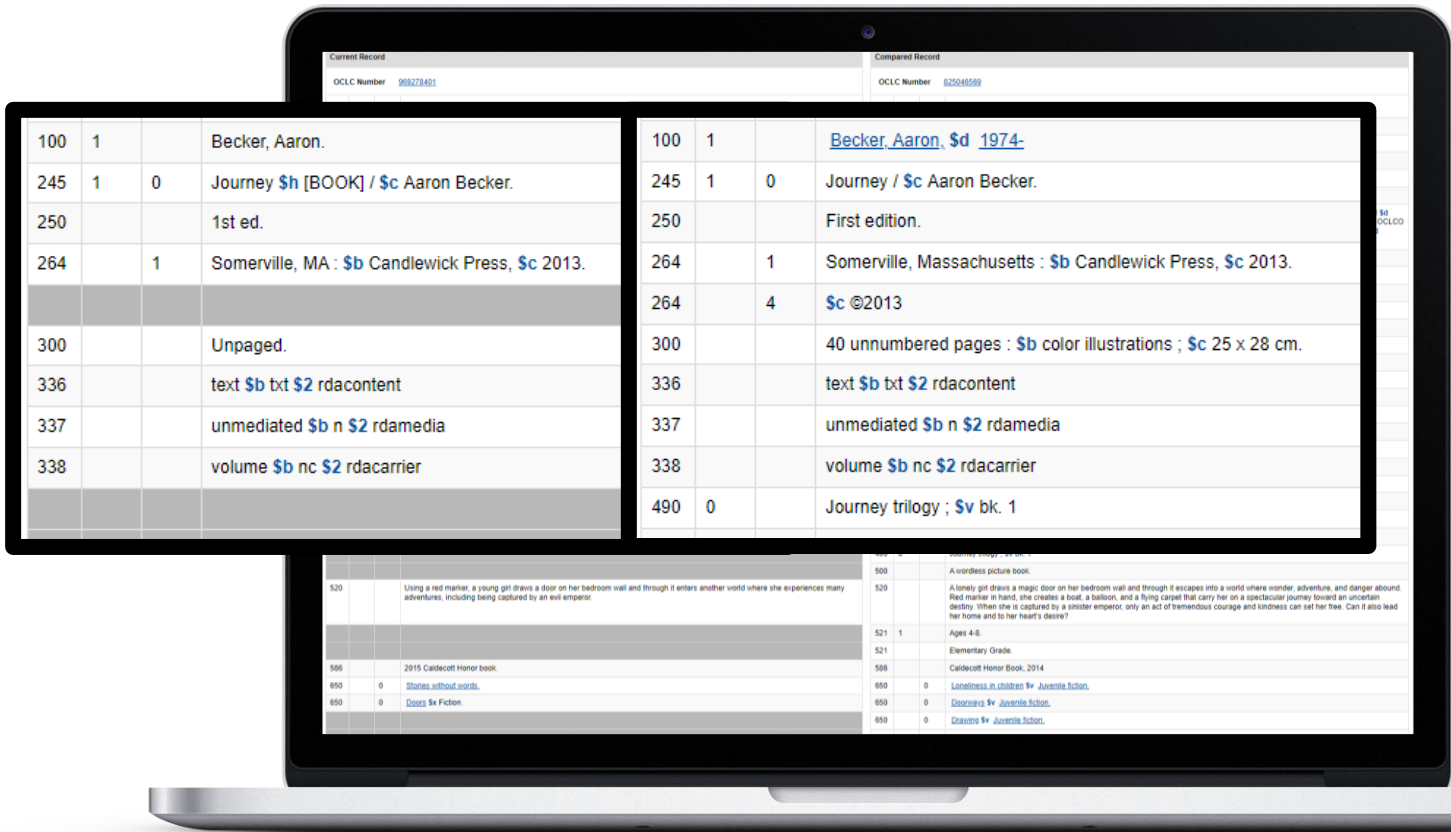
Current Record

OCLC Number 969278401

Compared Record

OCLC Number 825046569

| | | | |
|---|---|---|---|
| 100 | 1 | | Becker, Aaron. |
| 245 | 1 | 0 | Journey $h [BOOK] / $c Aaron Becker. |
| 250 | | | 1st ed. |
| 264 | | 1 | Somerville, MA : $b Candlewick Press, $c 2013. |
| | | | |
| 300 | | | Unpaged. |
| 336 | | | text $b txt $2 rdacontent |
| 337 | | | unmediated $b n $2 rdamedia |
| 338 | | | volume $b nc $2 rdacarrier |

| | | | |
|---|---|---|---|
| 100 | 1 | | Becker, Aaron, $d 1974- |
| 245 | 1 | 0 | Journey / $c Aaron Becker. |
| 250 | | | First edition. |
| 264 | | 1 | Somerville, Massachusetts : $b Candlewick Press, $c 2013. |
| 264 | | 4 | $c ©2013 |
| 300 | | | 40 unnumbered pages : $b color illustrations ; $c 25 x 28 cm. |
| 336 | | | text $b txt $2 rdacontent |
| 337 | | | unmediated $b n $2 rdamedia |
| 338 | | | volume $b nc $2 rdacarrier |
| 490 | 0 | | Journey trilogy ; $v bk. 1 |

| | | | |
|---|---|---|---|
| 520 | | | Using a red marker, a young girl draws a door on her bedroom wall and through it enters another world where she experiences many adventures, including being captured by an evil emperor. |
| 586 | | | 2015 Caldecott Honor book. |
| 650 | | 0 | Stories without words. |
| 650 | | 0 | Doors $x Fiction. |

| | | | |
|---|---|---|---|
| 500 | | | A wordless picture book. |
| 520 | | | A lonely girl draws a magic door on her bedroom wall and through it escapes into a world where wonder, adventure, and danger abound. Red marker in hand, she creates a boat, a balloon, and a flying carpet that carry her on a spectacular journey toward an uncertain destiny. When she is captured by a sinister emperor, only an act of tremendous courage and kindness can set her free. Can it also lead her home and to her heart's desire? |
| 521 | 1 | | Ages 4-8. |
| 521 | | | Elementary Grade. |
| 586 | | | Caldecott Honor Book, 2014 |
| 650 | | 0 | Loneliness in children $v Juvenile fiction. |
| 650 | | 0 | Doorways $v Juvenile fiction. |
| 650 | | 0 | Drawing $v Juvenile fiction. |